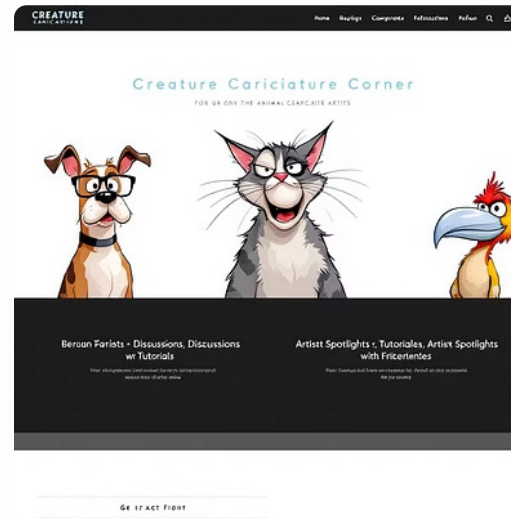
CREATURE CARICATURE

Home Readings Components Fefeductions Pefiun

Creature Cariciature Corner

FOR UR CNY THE ANIMAL CEARCAITE ARTITS

Bercon Farists + Discussions, Discussions wr Tutorials

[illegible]

Artistt Spotlights r, Tutoriales, Artist Spotlights with Fricertentes

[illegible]

Ge tr act Front